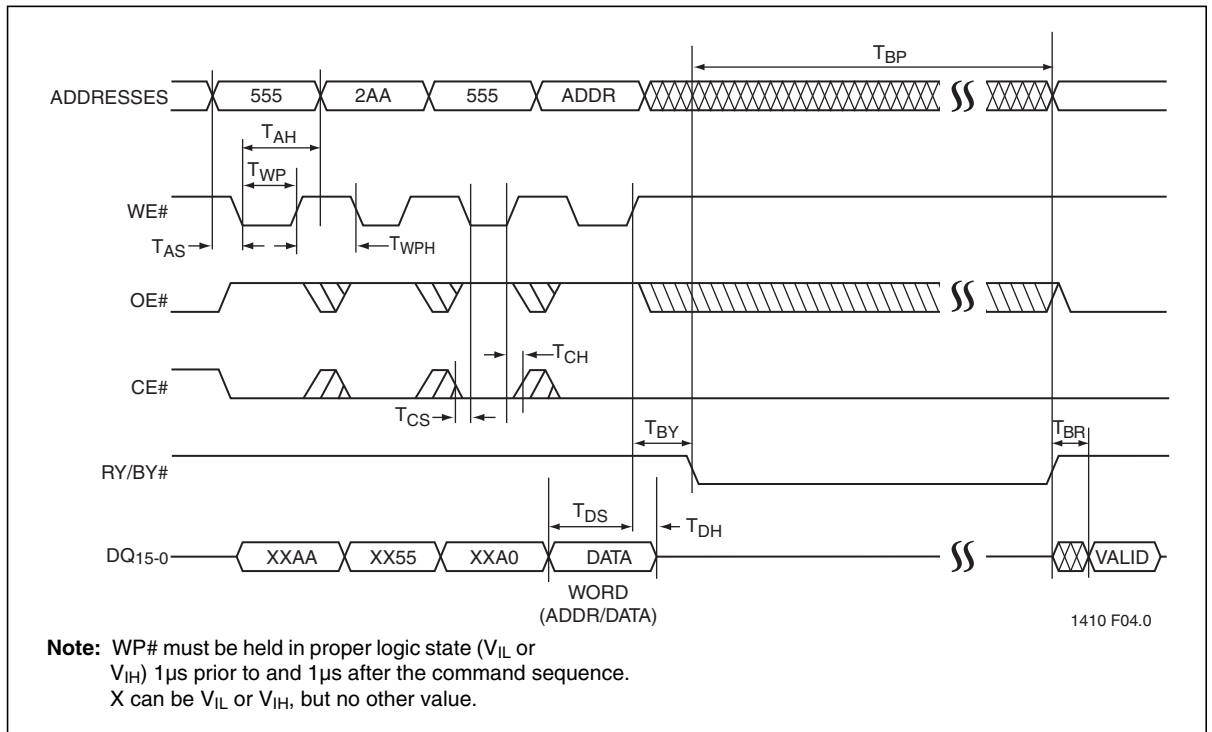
$T_{BP}$

ADDRESSES 555 2AA 555 ADDR

$T_{AH}$

$T_{WP}$

WE#

$T_{AS}$

$T_{WPH}$

OE#

CE#

$T_{CH}$

$T_{CS}$

$T_{BY}$

$T_{BR}$

RY/BY#

$T_{DS}$

$T_{DH}$

$DQ_{15-0}$ XXAA XX55 XXA0 DATA VALID

WORD (ADDR/DATA)

1410 F04.0

**Note:** WP# must be held in proper logic state ($V_{IL}$ or $V_{IH}$) 1µs prior to and 1µs after the command sequence.
X can be $V_{IL}$ or $V_{IH}$, but no other value.